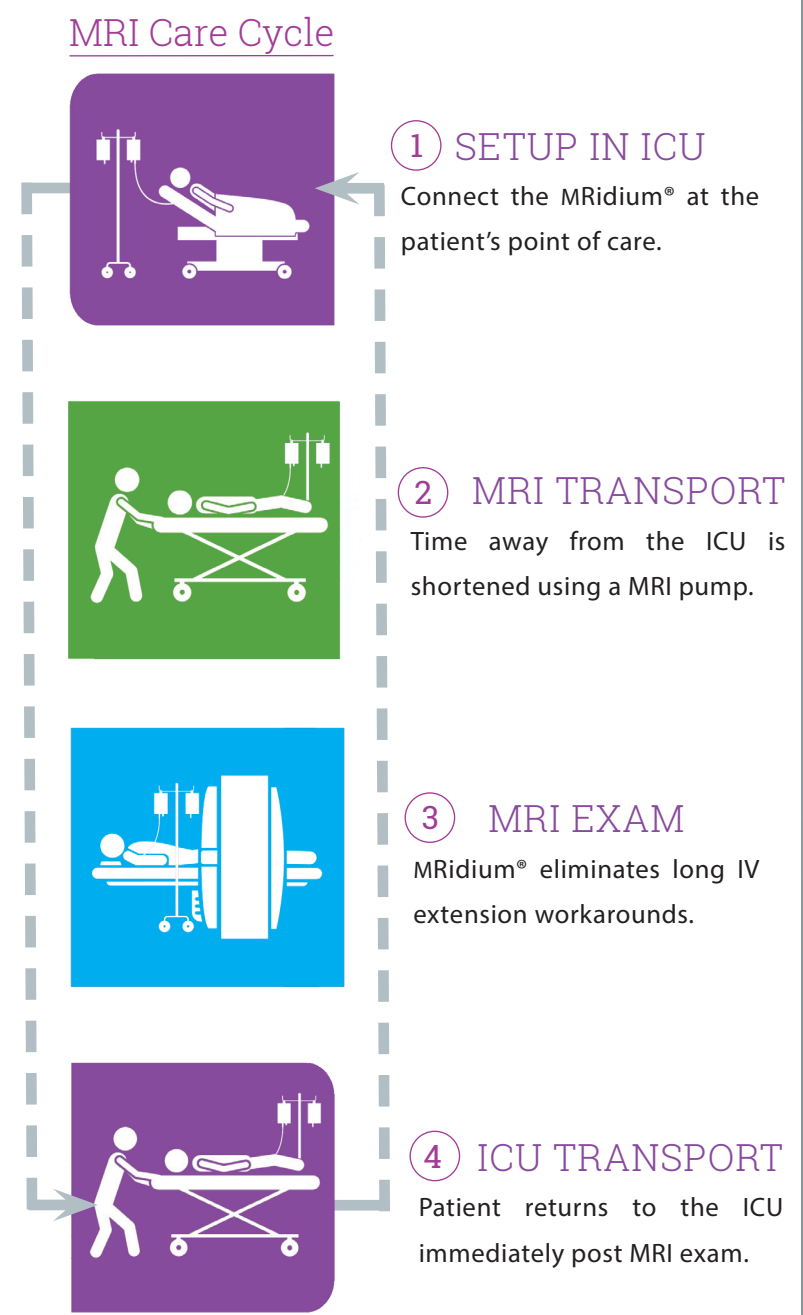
MRI Care Cycle

1 SETUP IN ICU
Connect the MRidium® at the patient's point of care.

2 MRI TRANSPORT
Time away from the ICU is shortened using a MRI pump.

3 MRI EXAM
MRidium® eliminates long IV extension workarounds.

4 ICU TRANSPORT
Patient returns to the ICU immediately post MRI exam.